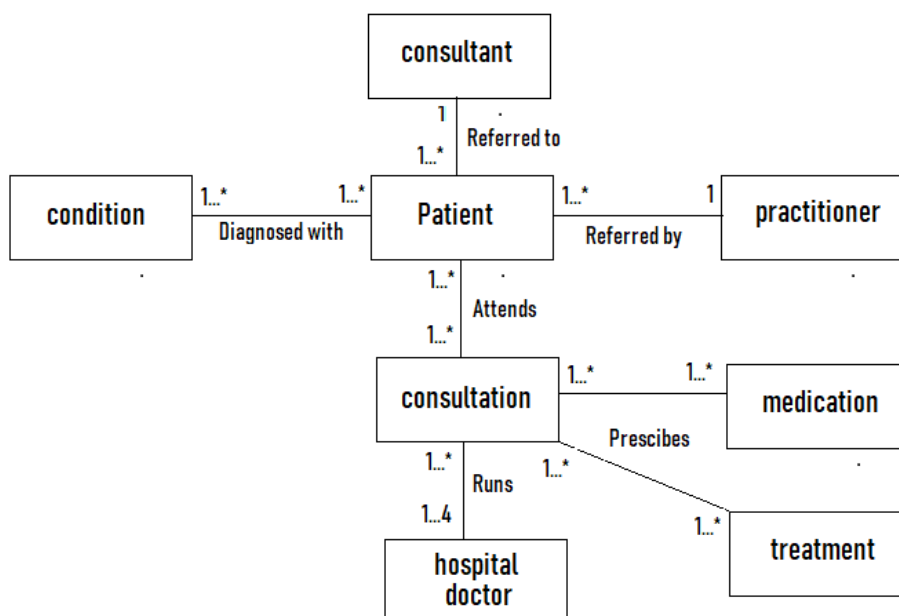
consultant

1

1...*

Referred to

condition

1...*

Diagnosed with

1...*

Patient

1...*

Referred by

1

practitioner

1...*

Attends

1...*

consultation

1...*

1...*

medication

Prescibes

1...*

Runs

1...4

1...*

1...*

treatment

hospital doctor